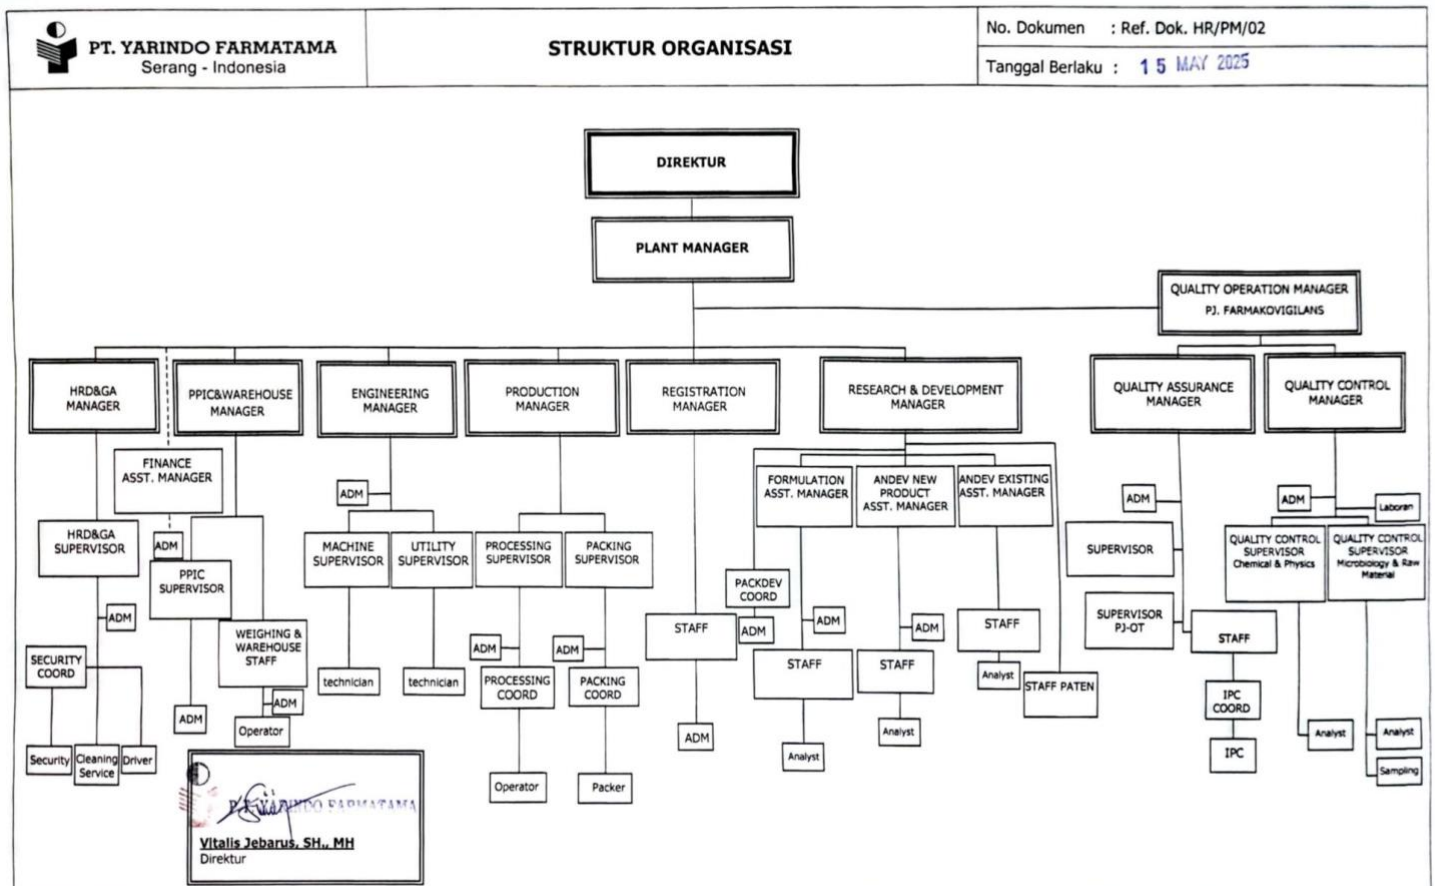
PT. YARINDO FARMATAMA
Serang - Indonesia

STRUKTUR ORGANISASI

No. Dokumen : Ref. Dok. HR/PM/02
Tanggal Berlaku : 15 MAY 2025

DIREKTUR

PLANT MANAGER

QUALITY OPERATION MANAGER
PJ. FARMAKOVIGILANS

HRD&GA MANAGER

PPIC&WAREHOUSE MANAGER

ENGINEERING MANAGER

PRODUCTION MANAGER

REGISTRATION MANAGER

RESEARCH & DEVELOPMENT MANAGER

QUALITY ASSURANCE MANAGER

QUALITY CONTROL MANAGER

FINANCE ASST. MANAGER

HRD&GA SUPERVISOR

ADM

PPIC SUPERVISOR

ADM

SECURITY COORD

Security

Cleaning Service

Driver

ADM

WEIGHING & WAREHOUSE STAFF

ADM

Operator

ADM

MACHINE SUPERVISOR

UTILITY SUPERVISOR

technician

technician

PROCESSING SUPERVISOR

PACKING SUPERVISOR

ADM

ADM

PROCESSING COORD

PACKING COORD

Operator

Packer

STAFF

ADM

FORMULATION ASST. MANAGER

ANDEV NEW PRODUCT ASST. MANAGER

ANDEV EXISTING ASST. MANAGER

PACKDEV COORD

ADM

ADM

STAFF

Analyst

ADM

STAFF

Analyst

STAFF

Analyst

STAFF PATEN

ADM

SUPERVISOR

SUPERVISOR PJ-OT

STAFF

IPC COORD

IPC

ADM

Laboran

QUALITY CONTROL SUPERVISOR Chemical & Physics

QUALITY CONTROL SUPERVISOR Microbiology & Raw Material

Analyst

Analyst

Sampling

PT. YARINDO FARMATAMA
Vitalis Jebarus, SH., MH
Direktur